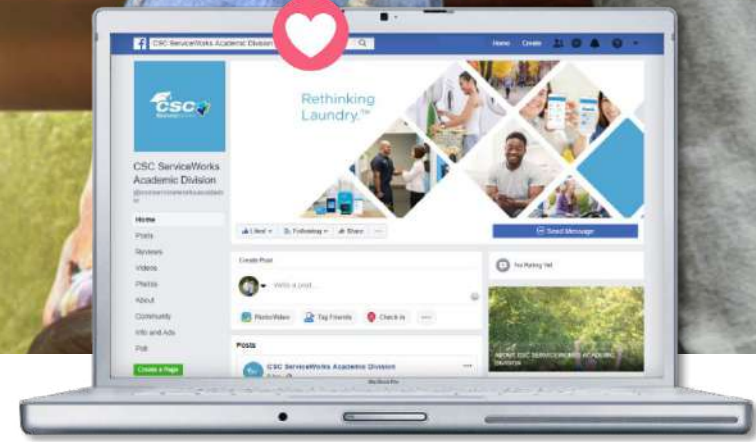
CSC ServiceWorks Academic Division

Home Create

CSC ServiceWorks

CSC ServiceWorks Academic Division

@cscserviceworksacademic

Home

Posts

Reviews

Videos

Photos

About

Community

Info and Ads

Poll

Create a Page

Rethinking Laundry.™

Liked Following Share

Send Message

Create Post

Write a post...

Photo/Video Tag Friends Check in

Posts

CSC ServiceWorks Academic Division

No Rating Yet

ABOUT CSC SERVICEWORKS ACADEMIC DIVISION

MacBook Pro